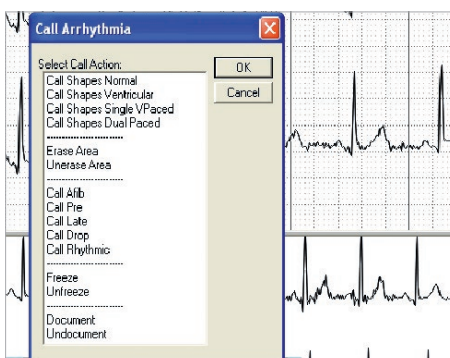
Call Arrhythmia

Select Call Action:

Call Shapes Normal
Call Shapes Ventricular
Call Shapes Single VPaced
Call Shapes Dual Paced
------------------------
Erase Area
Unerase Area
------------------------
Call Afib
Call Pre
Call Late
Call Drop
Call Rhythmic
------------------------
Freeze
Unfreeze
------------------------
Document
Undocument

OK

Cancel